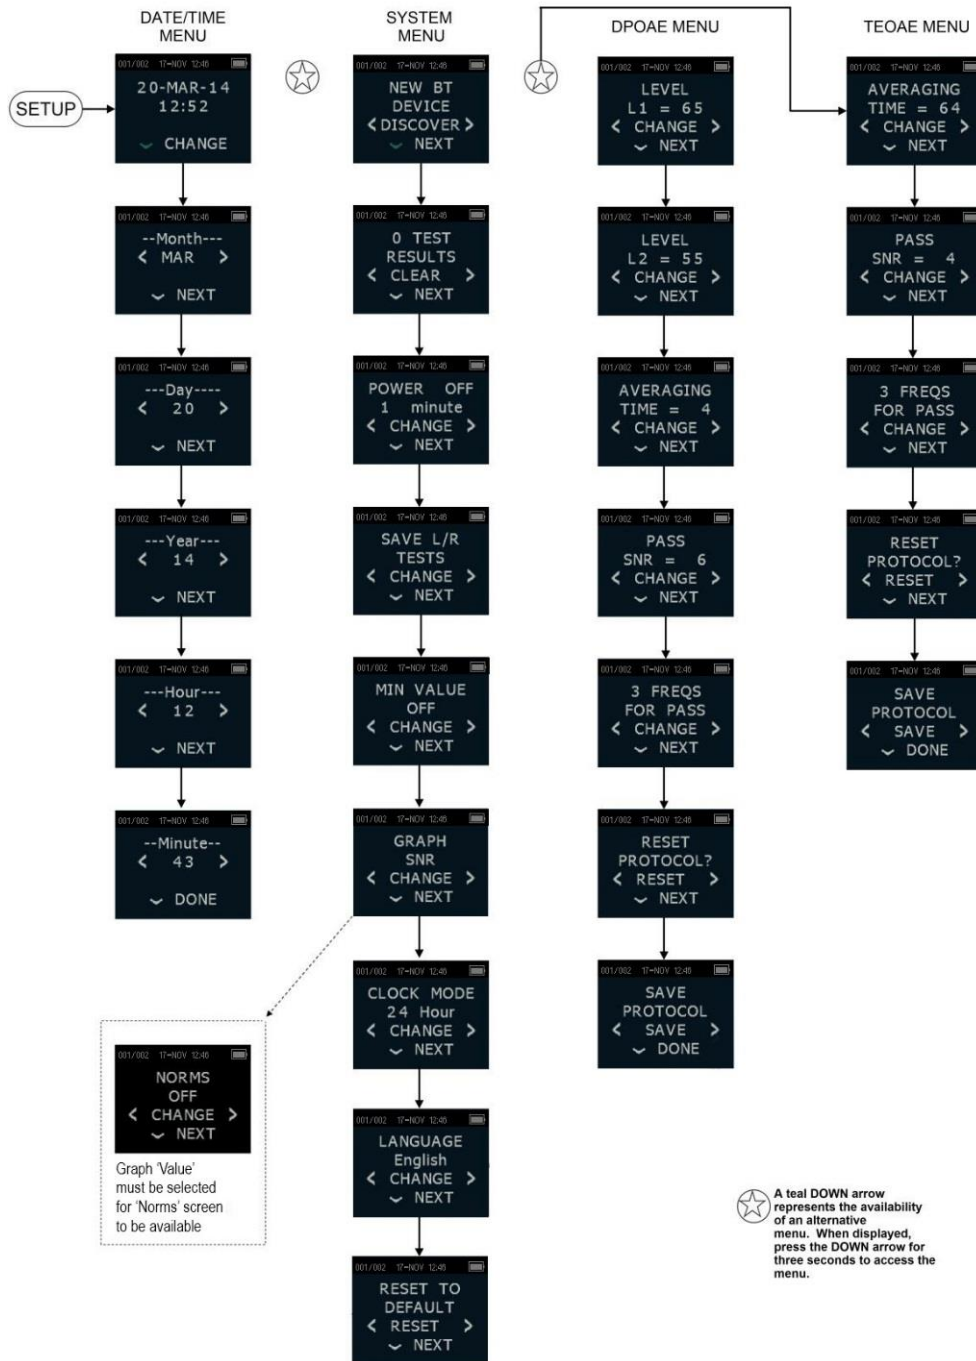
DATE/TIME MENU

SETUP

001/002 17-NOV 12:46
20-MAR-14
12:52
CHANGE

001/002 17-NOV 12:46
--Month---
< MAR >
NEXT

001/002 17-NOV 12:46
---Day----
< 20 >
NEXT

001/002 17-NOV 12:46
---Year---
< 14 >
NEXT

001/002 17-NOV 12:46
---Hour---
< 12 >
NEXT

001/002 17-NOV 12:46
--Minute--
< 43 >
DONE

SYSTEM MENU

001/002 17-NOV 12:46
NEW BT
DEVICE
< DISCOVER >
NEXT

001/002 17-NOV 12:46
0 TEST
RESULTS
< CLEAR >
NEXT

001/002 17-NOV 12:46
POWER OFF
1 minute
< CHANGE >
NEXT

001/002 17-NOV 12:46
SAVE L/R
TESTS
< CHANGE >
NEXT

001/002 17-NOV 12:46
MIN VALUE
OFF
< CHANGE >
NEXT

001/002 17-NOV 12:46
GRAPH
SNR
< CHANGE >
NEXT

001/002 17-NOV 12:46
CLOCK MODE
24 Hour
< CHANGE >
NEXT

001/002 17-NOV 12:46
LANGUAGE
English
< CHANGE >
NEXT

001/002 17-NOV 12:46
RESET TO
DEFAULT
< RESET >
NEXT

001/002 17-NOV 12:46
NORMS
OFF
< CHANGE >
NEXT

Graph 'Value' must be selected for 'Norms' screen to be available

DPOAE MENU

001/002 17-NOV 12:46
LEVEL
L1 = 65
< CHANGE >
NEXT

001/002 17-NOV 12:46
LEVEL
L2 = 55
< CHANGE >
NEXT

001/002 17-NOV 12:46
AVERAGING
TIME = 4
< CHANGE >
NEXT

001/002 17-NOV 12:46
PASS
SNR = 6
< CHANGE >
NEXT

001/002 17-NOV 12:46
3 FREQS
FOR PASS
< CHANGE >
NEXT

001/002 17-NOV 12:46
RESET
PROTOCOL?
< RESET >
NEXT

001/002 17-NOV 12:46
SAVE
PROTOCOL
< SAVE >
DONE

TEOAE MENU

001/002 17-NOV 12:46
AVERAGING
TIME = 64
< CHANGE >
NEXT

001/002 17-NOV 12:46
PASS
SNR = 4
< CHANGE >
NEXT

001/002 17-NOV 12:46
3 FREQS
FOR PASS
< CHANGE >
NEXT

001/002 17-NOV 12:46
RESET
PROTOCOL?
< RESET >
NEXT

001/002 17-NOV 12:46
SAVE
PROTOCOL
< SAVE >
DONE

A teal DOWN arrow represents the availability of an alternative menu. When displayed, press the DOWN arrow for three seconds to access the menu.